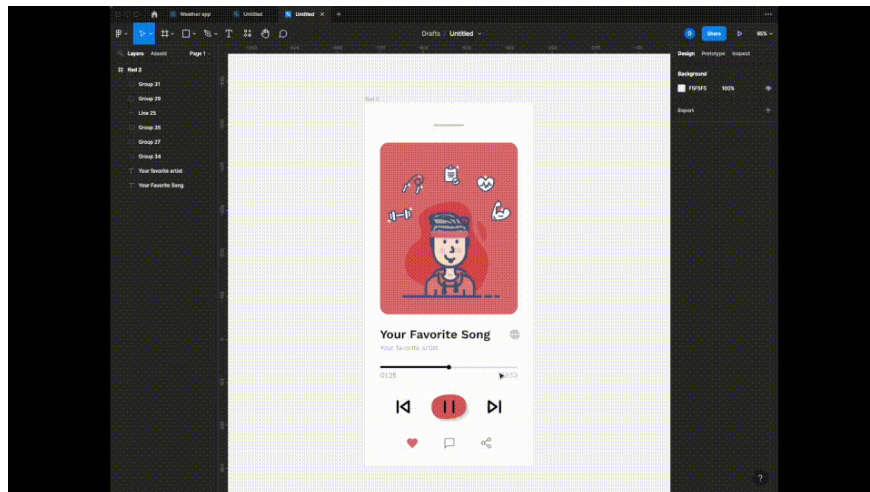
Weather app
Untitled
Untitled
Drafts / Untitled
Share
95%
Layers
Assets
Page 1
Design
Prototype
Inspect
Red 2
Group 31
Group 29
Line 25
Group 35
Group 27
Group 34
Your favorite artist
Your Favorite Song
Background
F5F5F5
100%
Export
Red 2
Your Favorite Song
Your favorite artist
01:28
3:52
?